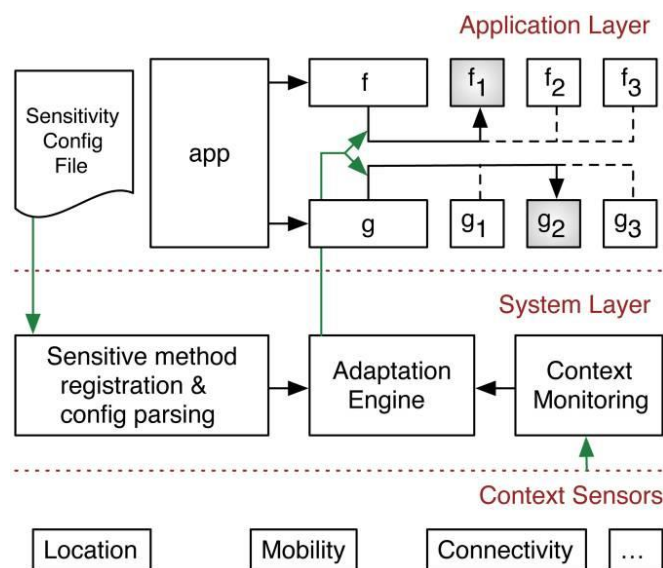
Application Layer

Sensitivity Config File

app

f

$f_1$

$f_2$

$f_3$

g

$g_1$

$g_2$

$g_3$

System Layer

Sensitive method registration & config parsing

Adaptation Engine

Context Monitoring

Context Sensors

Location

Mobility

Connectivity

...